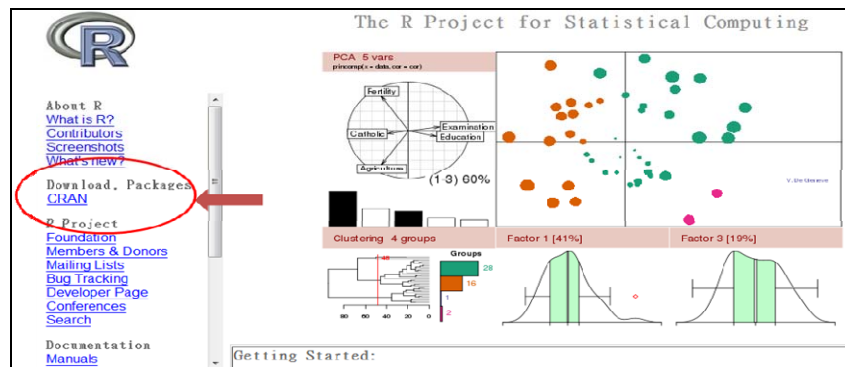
R

About R
What is R?
Contributors
Screenshots
What's new?

Download, Packages
CRAN

R Project
Foundation
Members & Donors
Mailing Lists
Bug Tracking
Developer Page
Conferences
Search

Documentation
Manuals

The R Project for Statistical Computing

PCA 5 vars
princomp(x = data.cor = cor)

Fertility
Catholic
Examination
Education
Agriculture
(1 3) 60%

V. de Unsere

Clustering 4 groups
Groups
28
16
1
2
80 60 40 20 0

Factor 1 [41%]
Factor 3 [19%]

Getting Started: